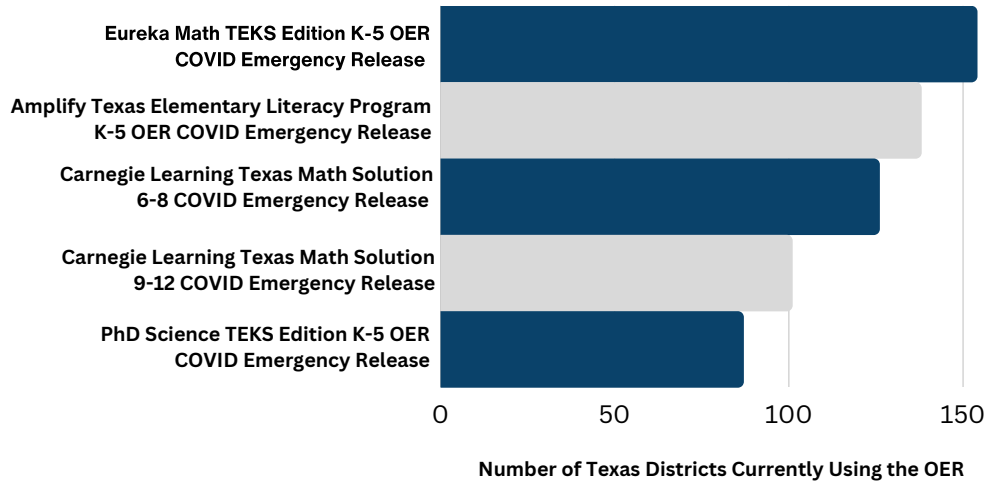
Eureka Math TEKS Edition K-5 OER COVID Emergency Release

Amplify Texas Elementary Literacy Program K-5 OER COVID Emergency Release

Carnegie Learning Texas Math Solution 6-8 COVID Emergency Release

Carnegie Learning Texas Math Solution 9-12 COVID Emergency Release

PhD Science TEKS Edition K-5 OER COVID Emergency Release

0
50
100
150

Number of Texas Districts Currently Using the OER